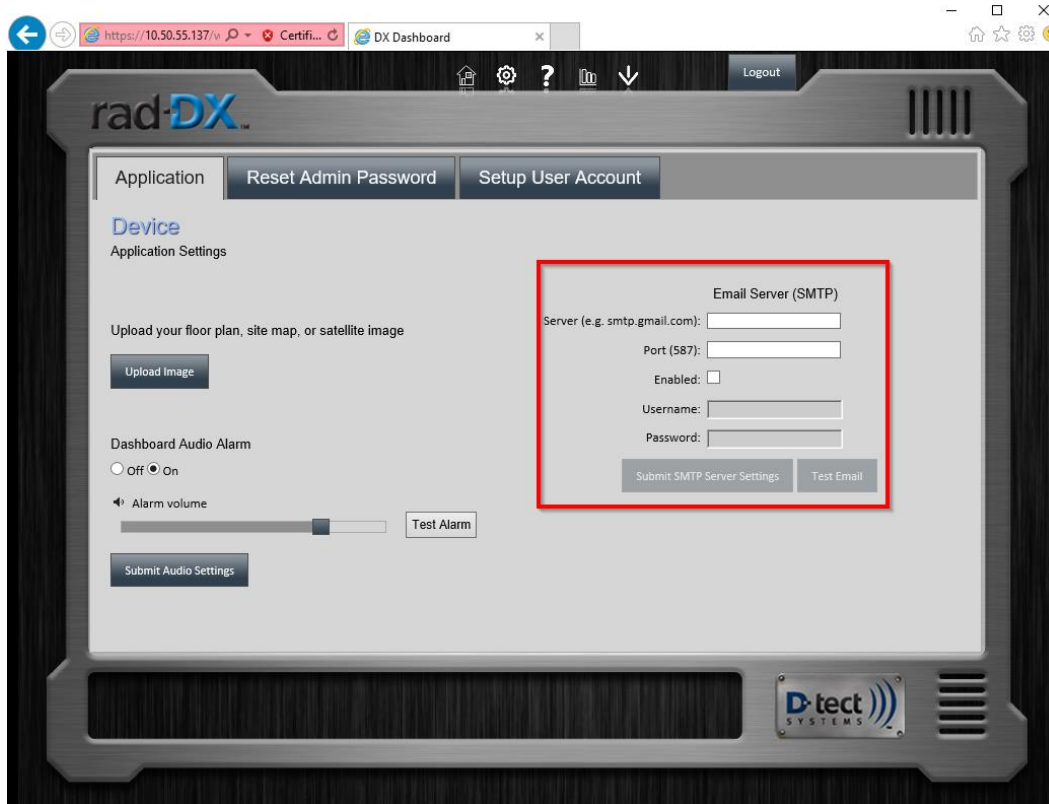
https://10.50.55.137/ Certifi... DX Dashboard

Logout

rad-DX

Application Reset Admin Password Setup User Account

Device
Application Settings

Upload your floor plan, site map, or satellite image

Upload Image

Dashboard Audio Alarm
Off On

Alarm volume

Test Alarm

Submit Audio Settings

Email Server (SMTP)
Server (e.g. smtp.gmail.com):
Port (587):
Enabled:
Username:
Password:

Submit SMTP Server Settings Test Email

D-tect SYSTEMS